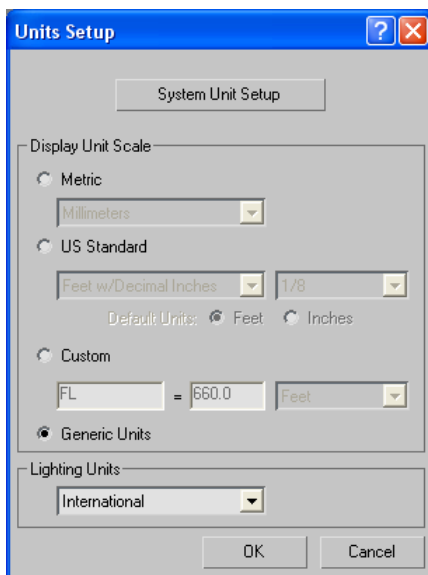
Units Setup

System Unit Setup

Display Unit Scale

Metric

Millimeters

US Standard

Feet w/Decimal Inches

1/8

Default Units: Feet Inches

Custom

FL = 660.0 Feet

Generic Units

Lighting Units

International

OK

Cancel